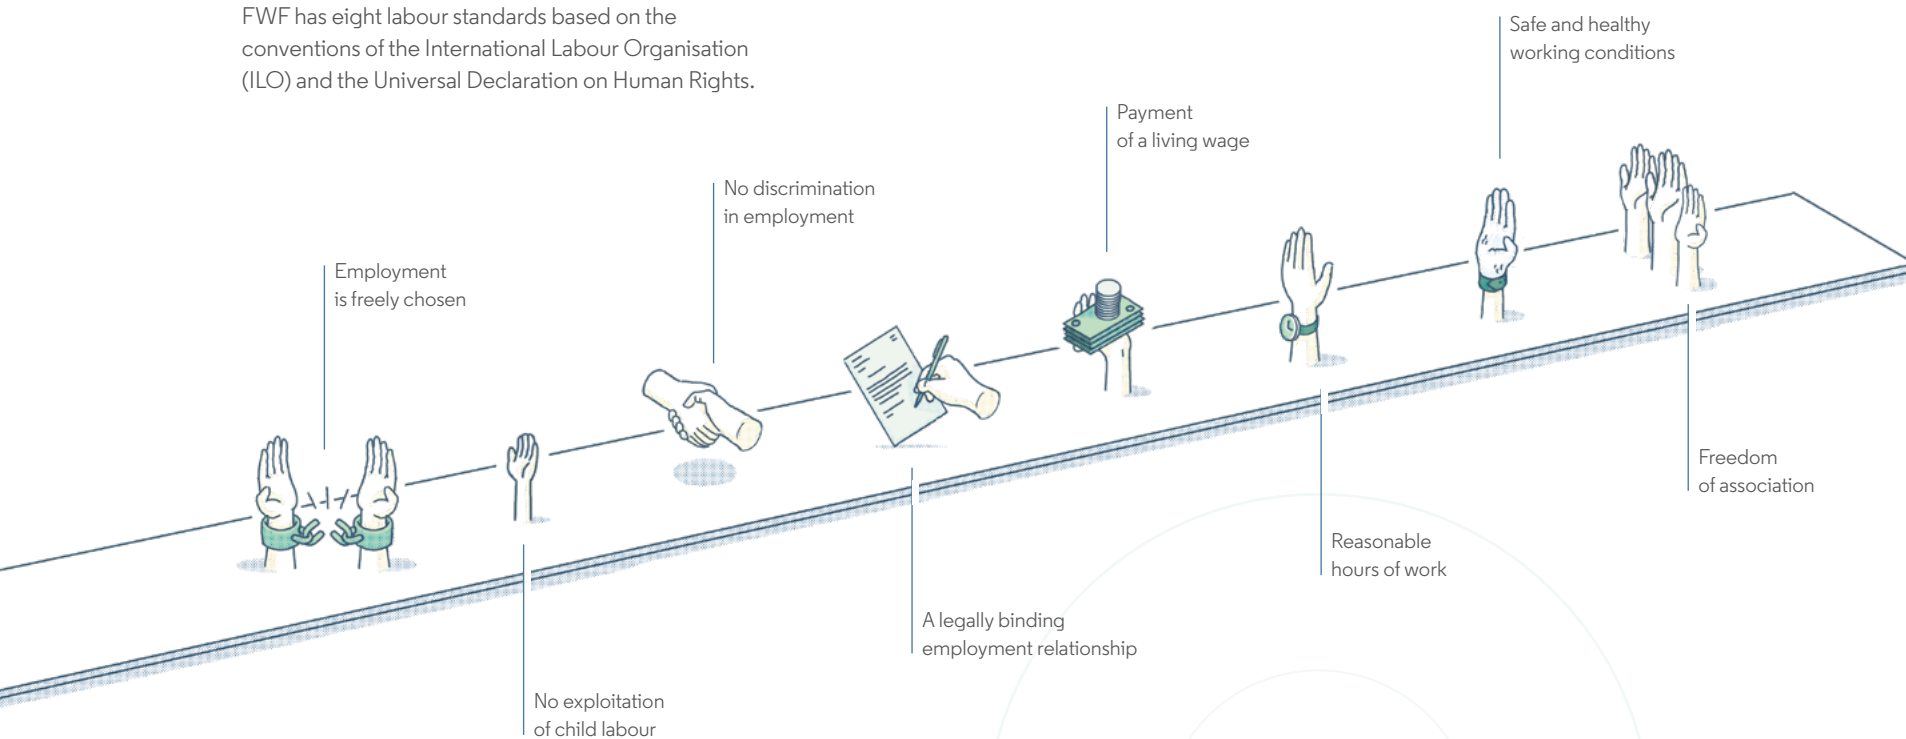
FWF has eight labour standards based on the conventions of the International Labour Organisation (ILO) and the Universal Declaration on Human Rights.

Safe and healthy working conditions

Payment of a living wage

No discrimination in employment

Employment is freely chosen

Freedom of association

Reasonable hours of work

A legally binding employment relationship

No exploitation of child labour